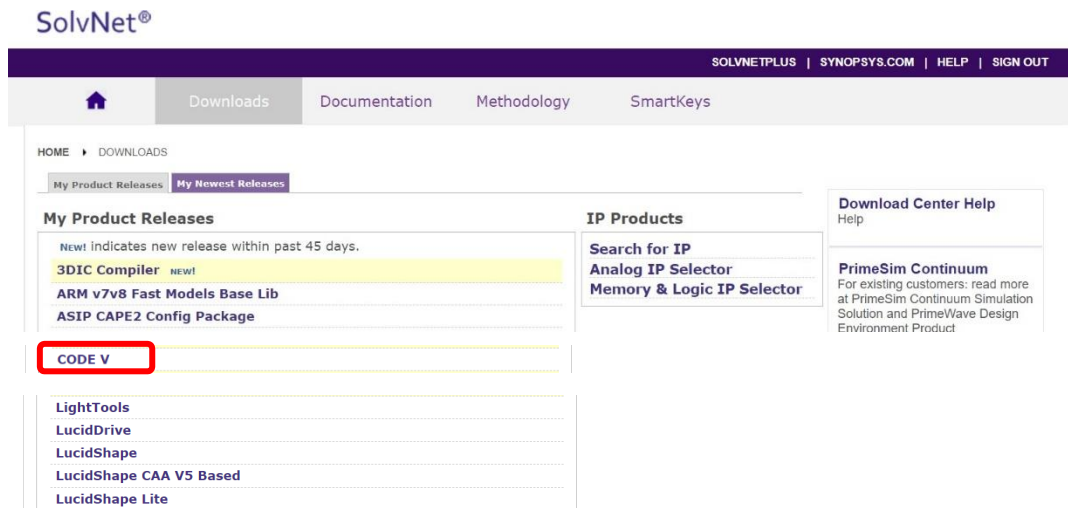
SolvNet®

SOLVNETPLUS | SYNOPSYS.COM | HELP | SIGN OUT

Downloads Documentation Methodology SmartKeys

HOME ▸ DOWNLOADS

My Product Releases | My Newest Releases

My Product Releases

New! indicates new release within past 45 days.

3DIC Compiler NEW!
ARM v7v8 Fast Models Base Lib
ASIP CAPE2 Config Package

CODE V

LightTools
LucidDrive
LucidShape
LucidShape CAA V5 Based
LucidShape Lite

IP Products

Search for IP
Analog IP Selector
Memory & Logic IP Selector

Download Center Help
Help

PrimeSim Continuum
For existing customers: read more at PrimeSim Continuum Simulation Solution and PrimeWave Design Environment Product